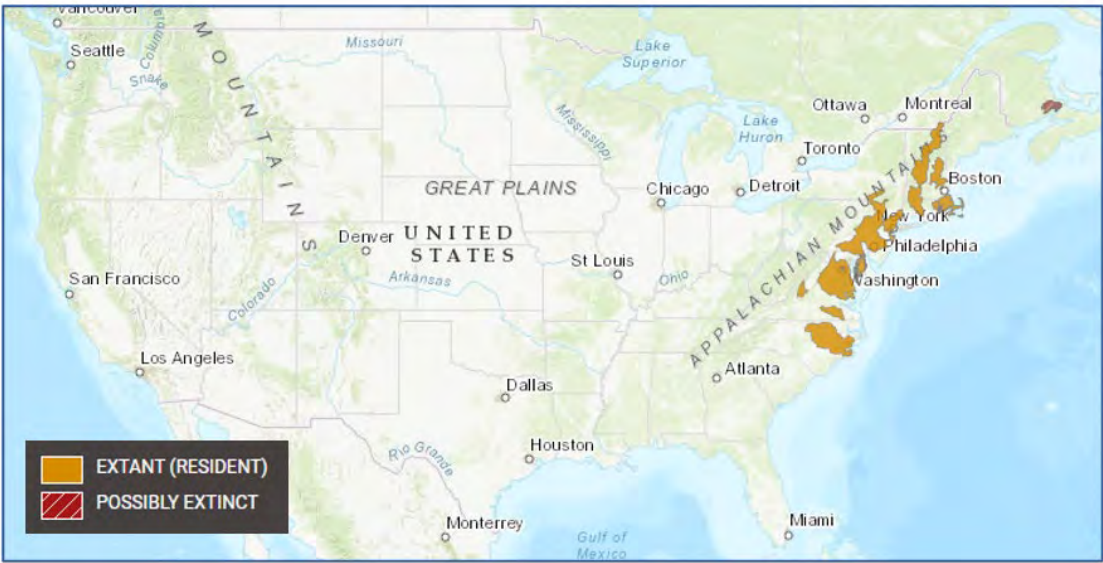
Vancouver
Seattle
Columbia
Snake
MOUNTAINS
Missouri
Lake Superior
Mississippi
Ottawa
Montreal
Lake Huron
Toronto
GREAT PLAINS
Chicago
Detroit
Boston
APPALACHIAN MOUNTAINS
New York
Denver
UNITED STATES
Philadelphia
St Louis
San Francisco
Arkansas
Ohio
Washington
Colorado
Los Angeles
Atlanta
Dallas
Houston
Rio Grande
EXTANT (RESIDENT)
POSSIBLY EXTINCT
Monterrey
Miami
Gulf of Mexico